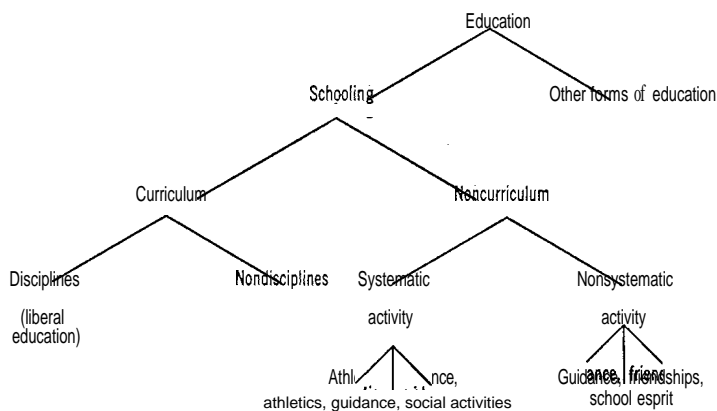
Education

Schooling

Other forms of education

Curriculum

Noncurriculum

Disciplines

(liberal education)

Nondisciplines

Systematic activity

Nonsystematic activity

Athl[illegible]nce, athletics, guidance, social activities

Guidance, friendships, school esprit